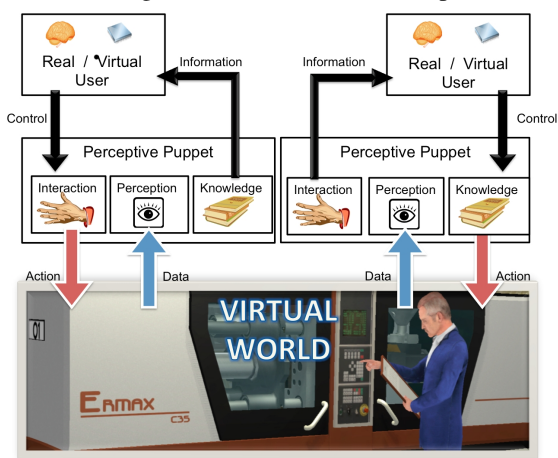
Real / Virtual User

Information

Control

Perceptive Puppet

Interaction

Perception

Knowledge

Action

Data

Information

Real / Virtual User

Control

Perceptive Puppet

Interaction

Perception

Knowledge

Data

Action

VIRTUAL WORLD

ERMAX C35